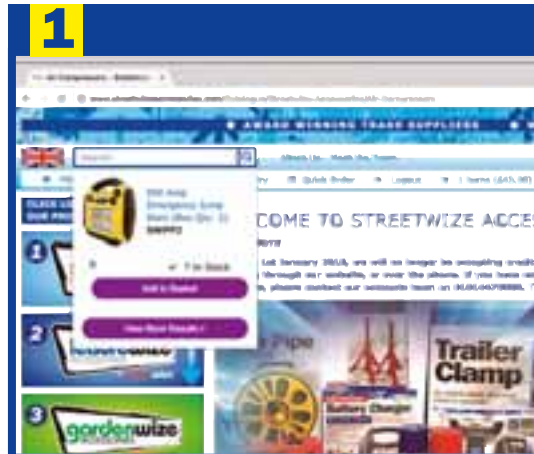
1

Air Compressors - Streetwize

www.streetwizeaccessories.com

AWARD WINNING TRADE SUPPLIERS

Search

About Us   Meet the Team

Quick Order   Logout   Items (£43.98)

CLICK LO OUR PRO

COME TO STREETWIZE ACCE

1st January 2018, we will no longer be accepting credit through our website, or over the phone. If you have any please contact our accounts team on

900 Amp Emergency Jump Start (Box Qty: 1) SWPP2

In Stock

Add to Basket

View More Results

Trailer Clamp

Pipe

Battery Charger

gardenwize

1

2

3